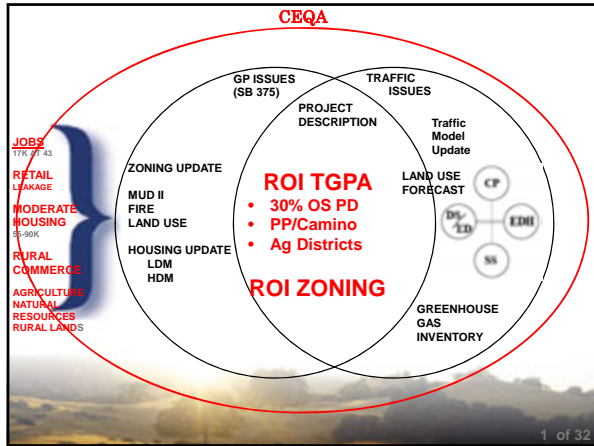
CEQA

JOBS
17K 37 43

RETAIL
LEAKAGE

MODERATE HOUSING
55-90K

RURAL COMMERCE

AGRICULTURE NATURAL RESOURCES RURAL LANDS

GP ISSUES (SB 375)

TRAFFIC ISSUES

PROJECT DESCRIPTION

Traffic Model Update

ZONING UPDATE

MUD II
FIRE
LAND USE

HOUSING UPDATE
LDM
HDM

ROI TGPA
• 30% OS PD
• PP/Camino
• Ag Districts

ROI ZONING

LAND USE FORECAST

CP

DS/ED

EDH

SS

GREENHOUSE GAS INVENTORY

1 of 32